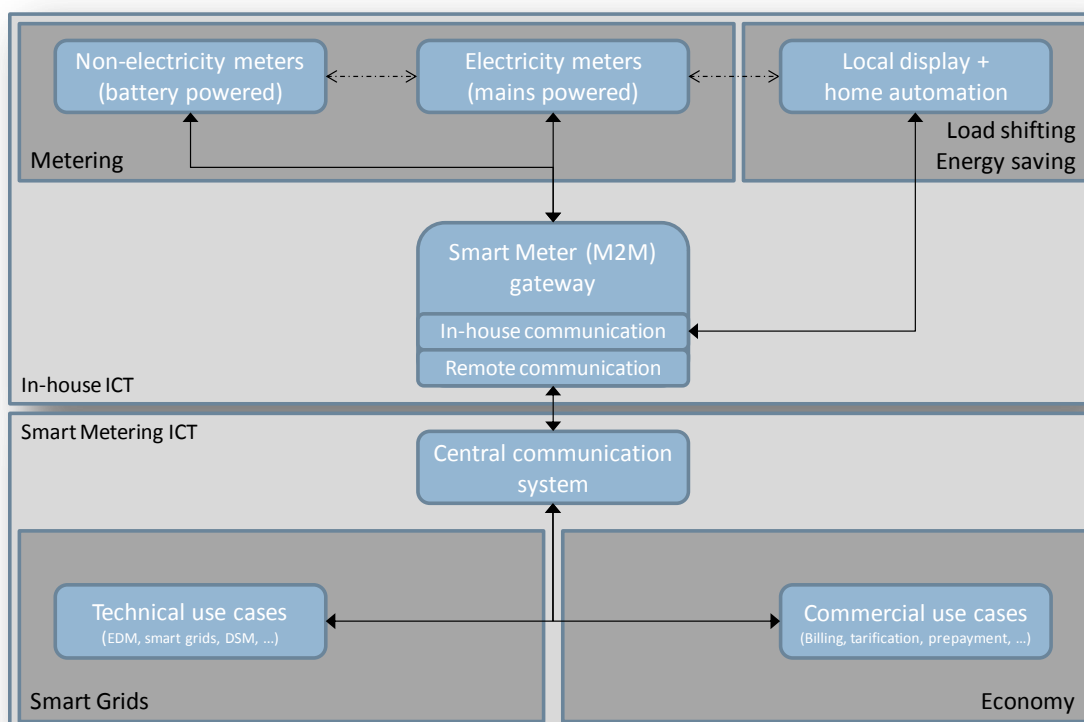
Non-electricity meters (battery powered)

Electricity meters (mains powered)

Local display + home automation

Load shifting
Energy saving

Metering

Smart Meter (M2M) gateway

In-house communication

Remote communication

In-house ICT

Smart Metering ICT

Central communication system

Technical use cases
(EDM, smart grids, DSM, …)

Commercial use cases
(Billing, tarification, prepayment, …)

Smart Grids

Economy